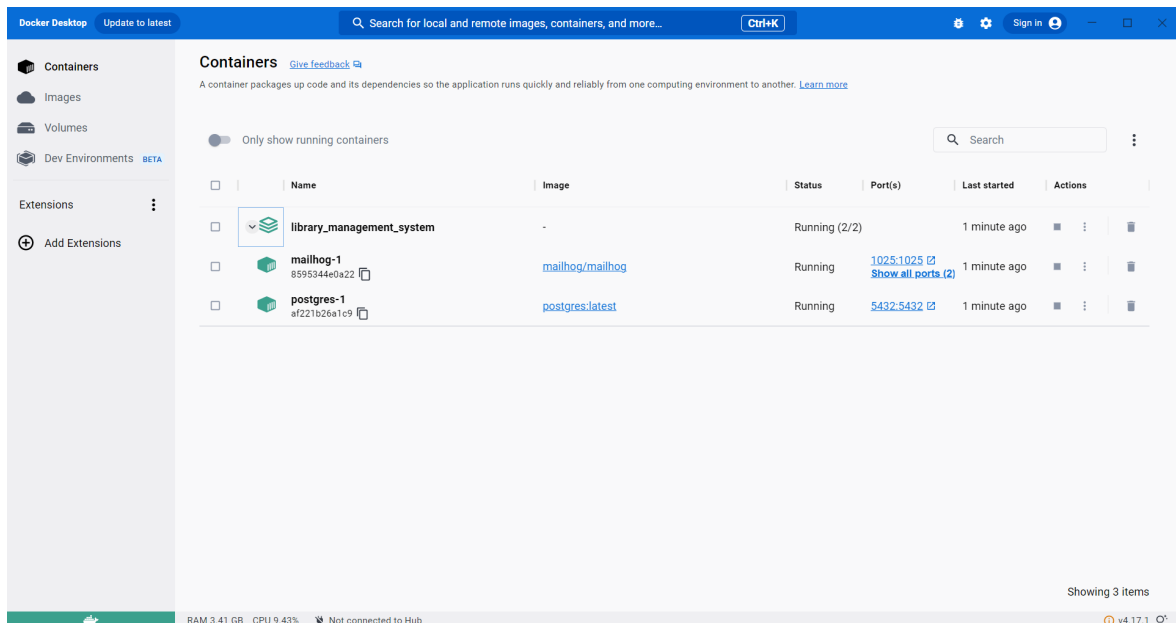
Docker Desktop Update to latest

Search for local and remote images, containers, and more... Ctrl+K

Sign in

Containers
Images
Volumes
Dev Environments BETA

Extensions

Add Extensions

Containers Give feedback

A container packages up code and its dependencies so the application runs quickly and reliably from one computing environment to another. Learn more

Only show running containers

Search

| | Name | Image | Status | Port(s) | Last started | Actions |
|---|---|---|---|---|---|---|
| | library_management_system | - | Running (2/2) | | 1 minute ago | |
| | mailhog-1 8595344e0a22 | mailhog/mailhog | Running | 1025:1025 Show all ports (2) | 1 minute ago | |
| | postgres-1 af221b26a1c9 | postgres:latest | Running | 5432:5432 | 1 minute ago | |

Showing 3 items

RAM 3.41 GB CPU 9.43% Not connected to Hub

v4.17.1